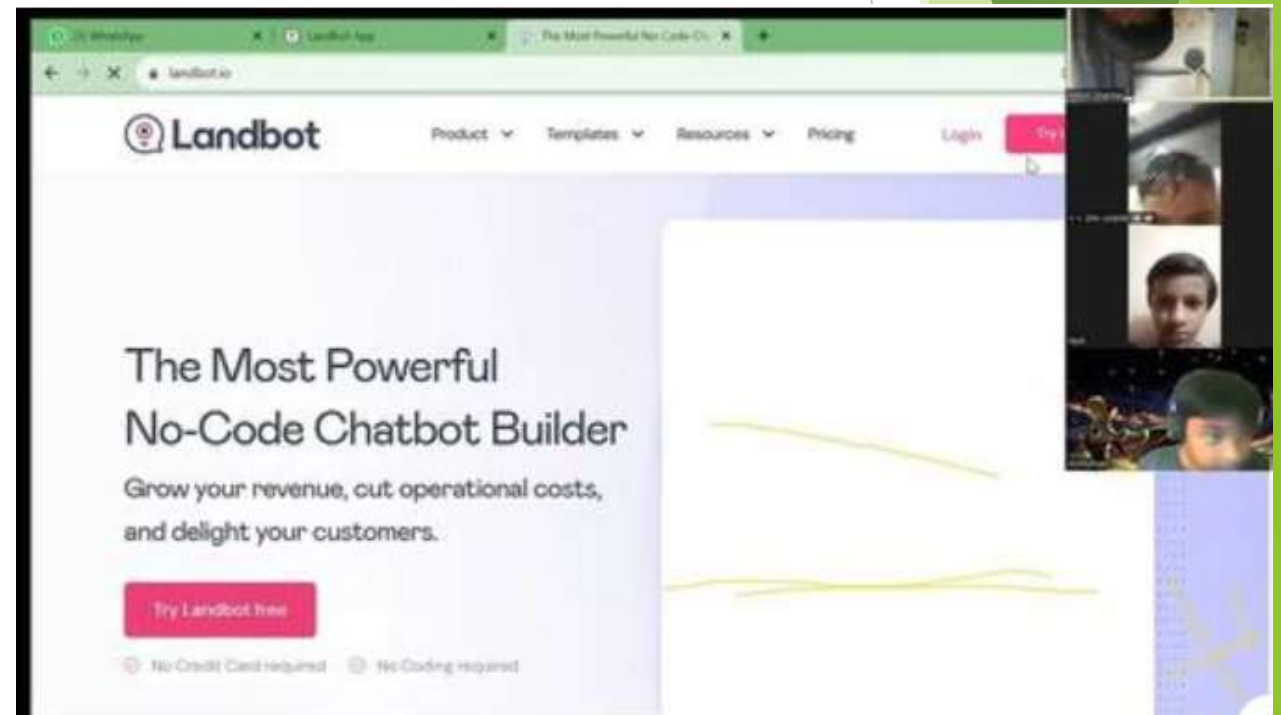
(3) WhatsApp
Landbot App
The Most Powerful No-Code Ch
landbot.io

Landbot
Product
Templates
Resources
Pricing
Login
Try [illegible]

The Most Powerful No-Code Chatbot Builder

Grow your revenue, cut operational costs, and delight your customers.

Try Landbot free

No Credit Card required
No Coding required